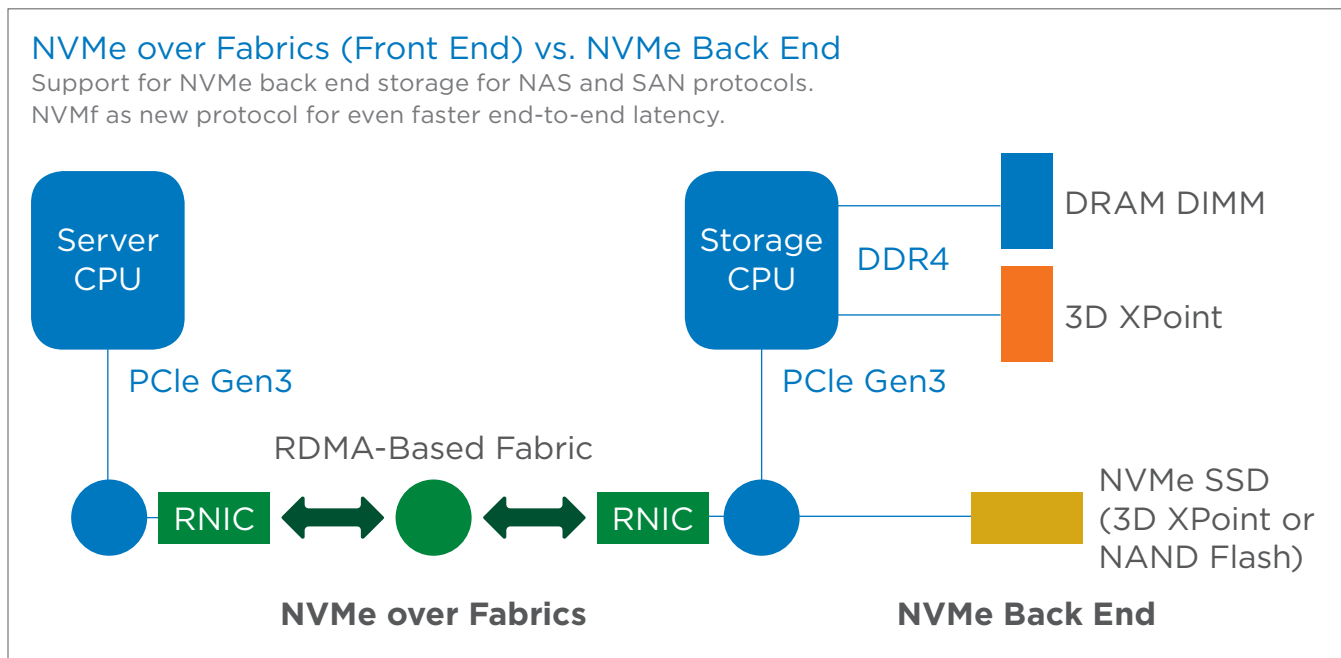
NVMe over Fabrics (Front End) vs. NVMe Back End
Support for NVMe back end storage for NAS and SAN protocols.
NVMf as new protocol for even faster end-to-end latency.

Server CPU

Storage CPU

DDR4

DRAM DIMM

3D XPoint

PCIe Gen3

PCIe Gen3

RDMA-Based Fabric

RNIC

RNIC

NVMe SSD (3D XPoint or NAND Flash)

NVMe over Fabrics

NVMe Back End